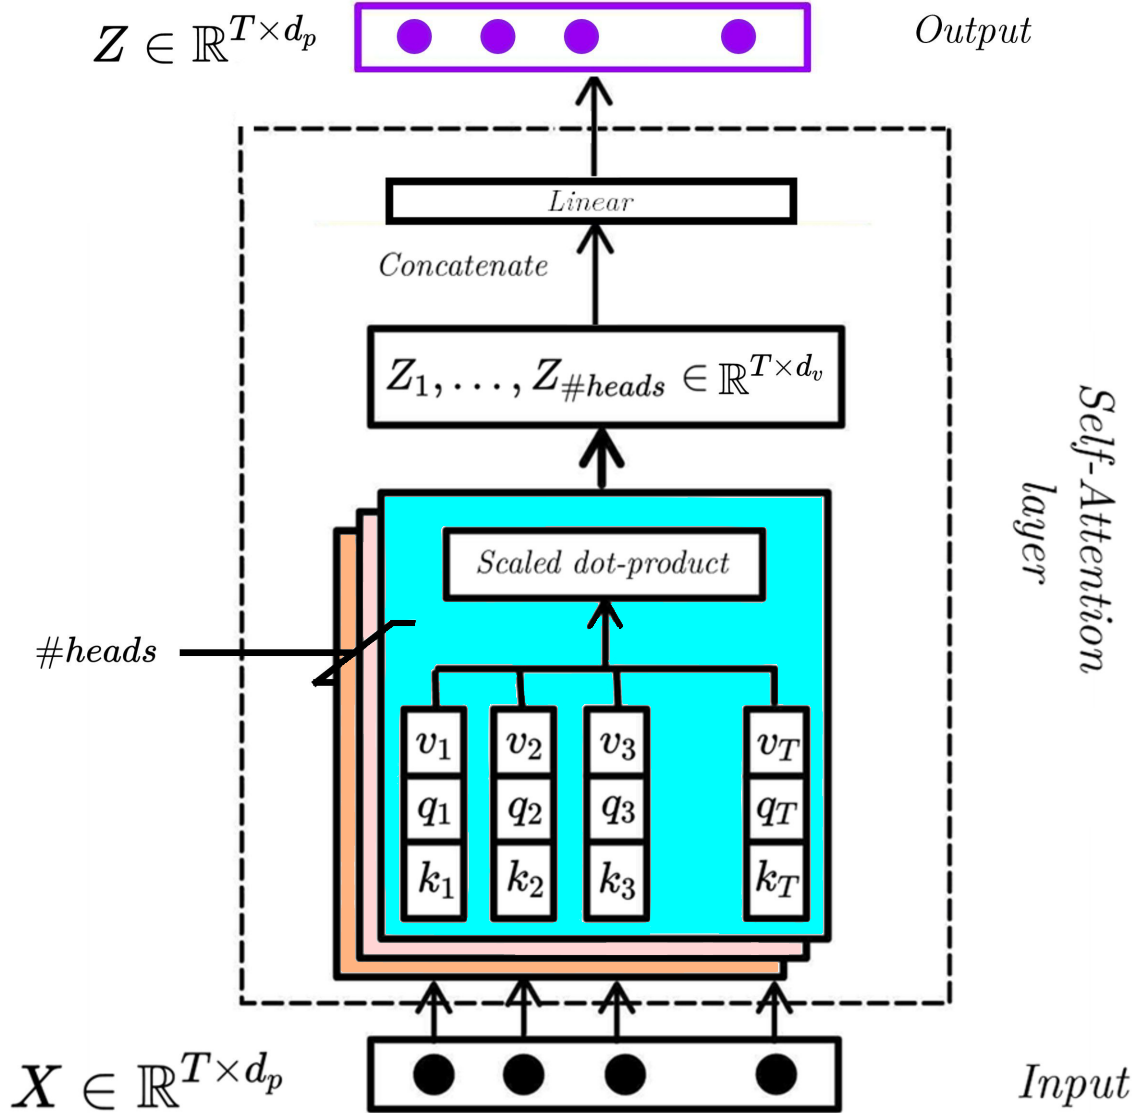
$Z \in \mathbb{R}^{T \times d_p}$

Output

Linear

Concatenate

$Z_1, \ldots, Z_{\#heads} \in \mathbb{R}^{T \times d_v}$

Self-Attention layer

Scaled dot-product

#heads

$v_1$ $v_2$ $v_3$ $v_T$

$q_1$ $q_2$ $q_3$ $q_T$

$k_1$ $k_2$ $k_3$ $k_T$

$X \in \mathbb{R}^{T \times d_p}$

Input